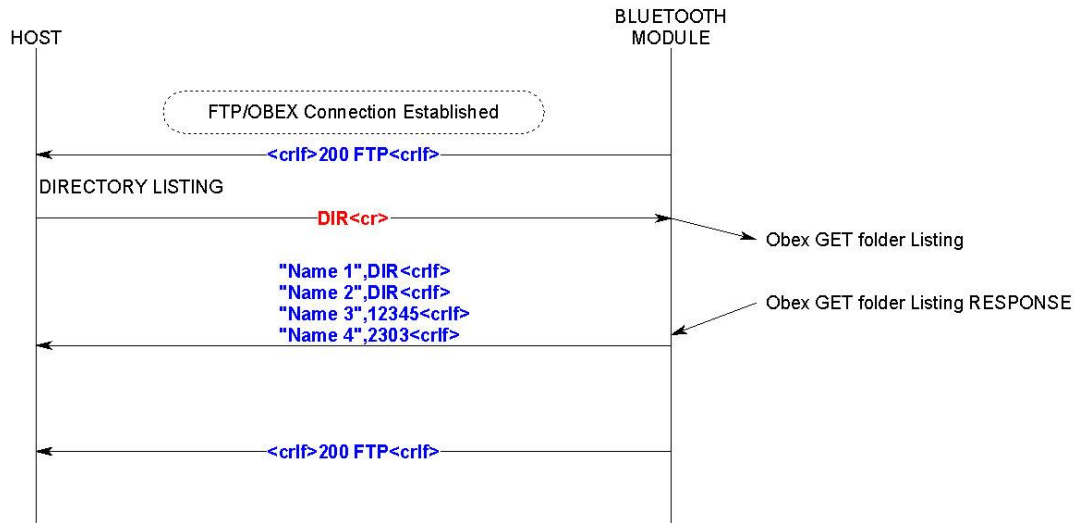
HOST

BLUETOOTH MODULE

FTP/OBEX Connection Established

<crlf>200 FTP<crlf>

DIRECTORY LISTING

DIR<cr>

Obex GET folder Listing

"Name 1",DIR<crlf>
"Name 2",DIR<crlf>
"Name 3",12345<crlf>
"Name 4",2303<crlf>

Obex GET folder Listing RESPONSE

<crlf>200 FTP<crlf>